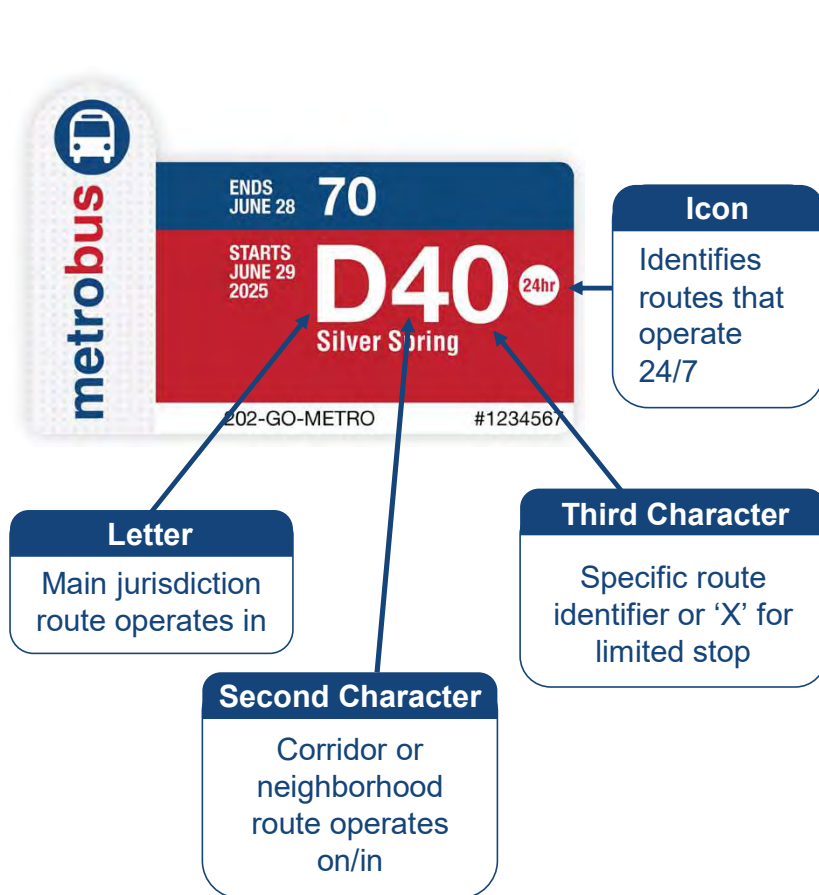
metrobus

ENDS JUNE 28 70

STARTS JUNE 29 2025 D40 24hr

Silver Spring

202-GO-METRO #1234567

Icon
Identifies routes that operate 24/7

Letter
Main jurisdiction route operates in

Third Character
Specific route identifier or ‘X’ for limited stop

Second Character
Corridor or neighborhood route operates on/in